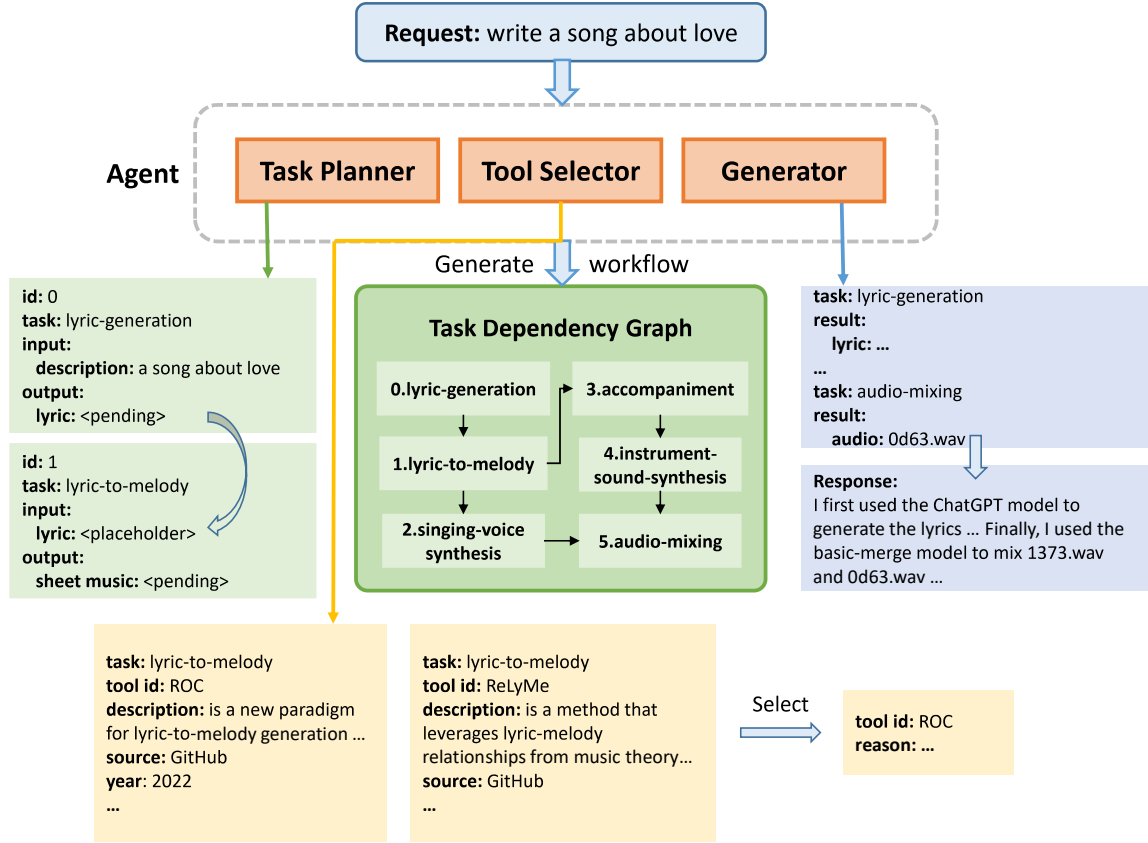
**Request:** write a song about love

Agent

Task Planner

Tool Selector

Generator

id: 0
task: lyric-generation
input:
description: a song about love
output:
lyric: <pending>

id: 1
task: lyric-to-melody
input:
lyric: <placeholder>
output:
sheet music: <pending>

Generate workflow

Task Dependency Graph

0.lyric-generation

1.lyric-to-melody

2.singing-voice synthesis

3.accompaniment

4.instrument-sound-synthesis

5.audio-mixing

task: lyric-generation
result:
lyric: …
…
task: audio-mixing
result:
audio: 0d63.wav

Response:
I first used the ChatGPT model to generate the lyrics … Finally, I used the basic-merge model to mix 1373.wav and 0d63.wav …

task: lyric-to-melody
tool id: ROC
description: is a new paradigm for lyric-to-melody generation …
source: GitHub
year: 2022
…

task: lyric-to-melody
tool id: ReLyMe
description: is a method that leverages lyric-melody relationships from music theory…
source: GitHub
…

Select

tool id: ROC
reason: …